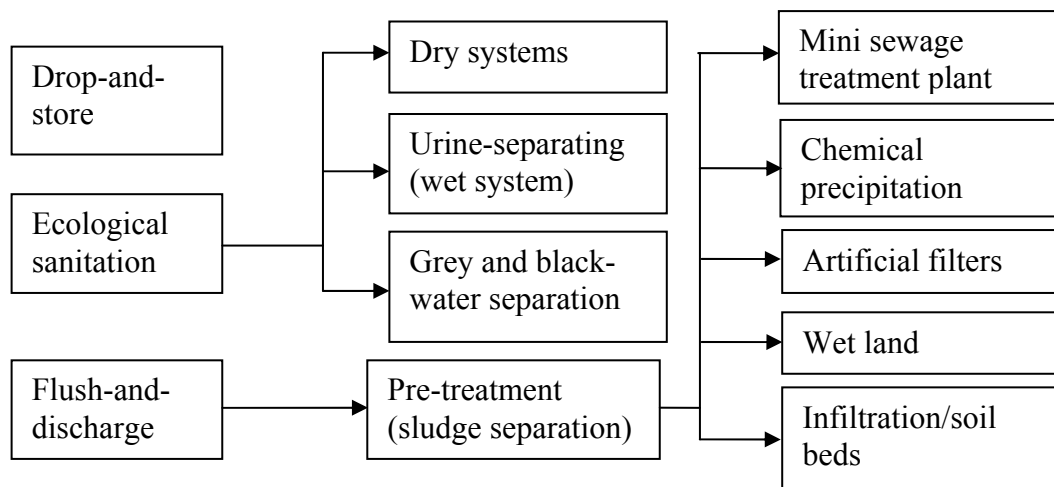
Drop-and-store

Ecological sanitation

Flush-and-discharge

Dry systems

Urine-separating (wet system)

Grey and black-water separation

Pre-treatment (sludge separation)

Mini sewage treatment plant

Chemical precipitation

Artificial filters

Wet land

Infiltration/soil beds